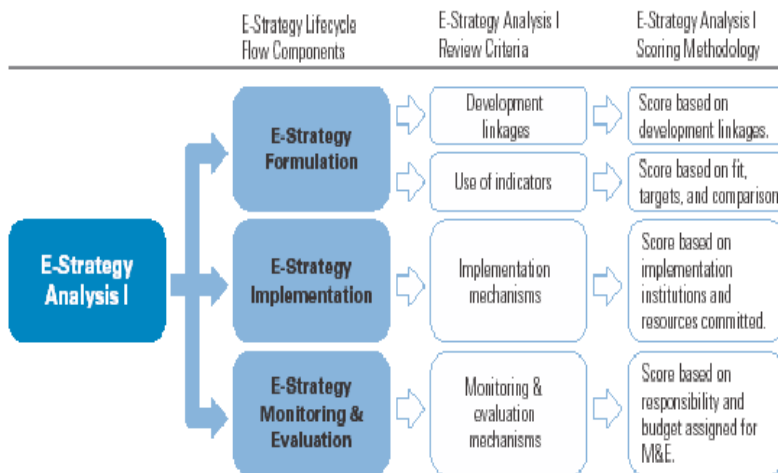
E-Strategy Lifecycle Flow Components

E-Strategy Analysis I Review Criteria

E-Strategy Analysis I Scoring Methodology

E-Strategy Analysis I

E-Strategy Formulation

Development linkages

Score based on development linkages.

Use of indicators

Score based on fit, targets, and comparison

E-Strategy Implementation

Implementation mechanisms

Score based on implementation institutions and resources committed.

E-Strategy Monitoring & Evaluation

Monitoring & evaluation mechanisms

Score based on responsibility and budget assigned for M&E.